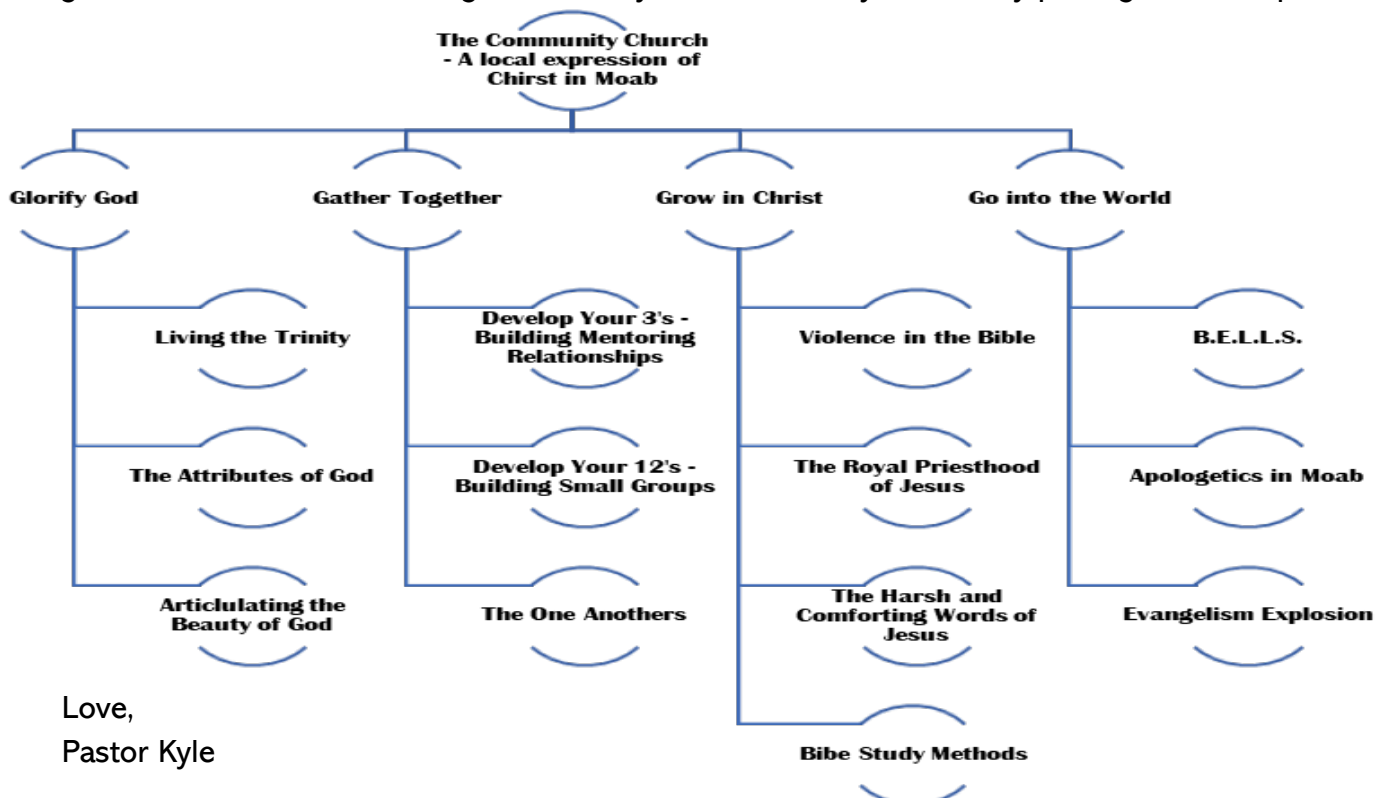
The Community Church - A local expression of Chirst in Moab

Glorify God

Living the Trinity

The Attributes of God

Articlulating the Beauty of God

Gather Together

Develop Your 3's - Building Mentoring Relationships

Develop Your 12's - Building Small Groups

The One Anothers

Grow in Christ

Violence in the Bible

The Royal Priesthood of Jesus

The Harsh and Comforting Words of Jesus

Bibe Study Methods

Go into the World

B.E.L.L.S.

Apologetics in Moab

Evangelism Explosion

Love,
Pastor Kyle